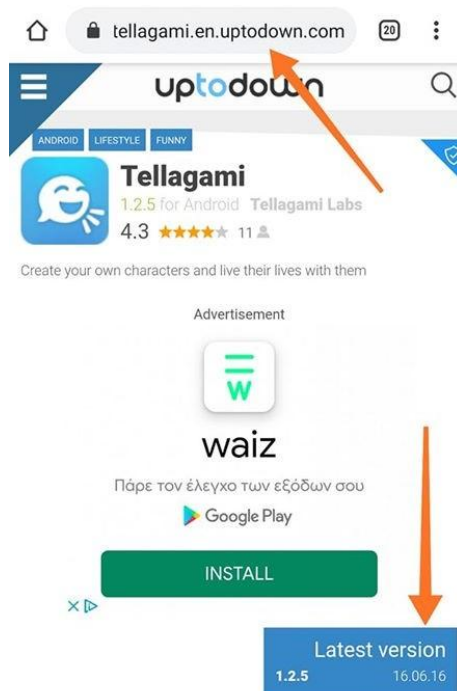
tellagami.en.uptodown.com

20

uptodown

ANDROID LIFESTYLE FUNNY

Tellagami

1.2.5 for Android Tellagami Labs

4.3 ★★★★★ 11

Create your own characters and live their lives with them

Advertisement

waiz

Πάρε τον έλεγχο των εξόδων σου

Google Play

INSTALL

Latest version

1.2.5 16.06.16